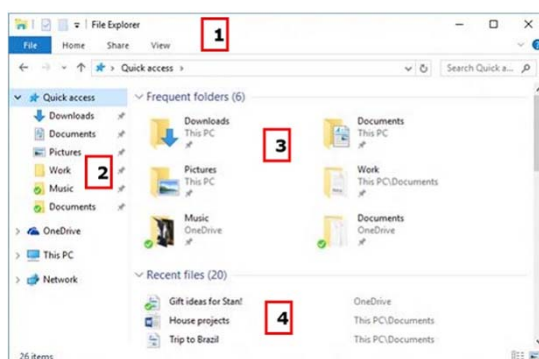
File Explorer
1
File Home Share View
Quick access
Search Quick a...
Quick access
Downloads
Documents
Pictures
Work
Music
Documents
2
OneDrive
This PC
Network
Frequent folders (6)
Downloads
This PC
Documents
This PC
3
Pictures
This PC
Work
This PC\Documents
Music
OneDrive
Documents
OneDrive
Recent files (20)
Gift ideas for Stan!
OneDrive
House projects
This PC\Documents
4
Trip to Brazil
This PC\Documents
26 items